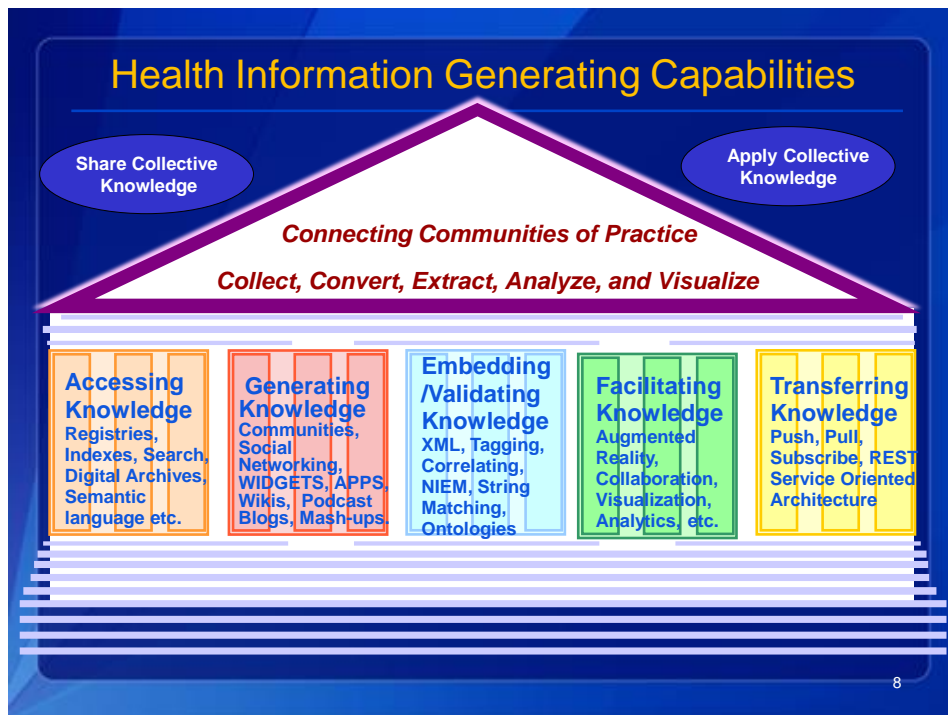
Health Information Generating Capabilities

Share Collective Knowledge

Apply Collective Knowledge

Connecting Communities of Practice

Collect, Convert, Extract, Analyze, and Visualize

Accessing Knowledge
Registries, Indexes, Search, Digital Archives, Semantic language etc.

Generating Knowledge
Communities, Social Networking, WIDGETS, APPS, Wikis, Podcast Blogs, Mash-ups.

Embedding /Validating Knowledge
XML, Tagging, Correlating, NIEM, String Matching, Ontologies

Facilitating Knowledge
Augmented Reality, Collaboration, Visualization, Analytics, etc.

Transferring Knowledge
Push, Pull, Subscribe, REST Service Oriented Architecture

8